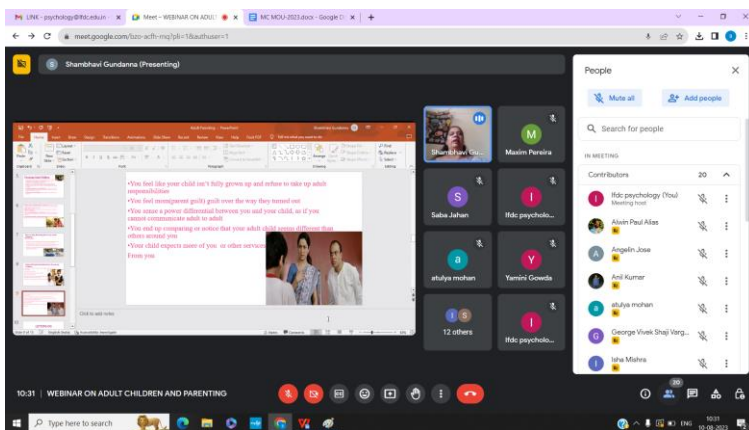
LINK - psychology@ifdc.edu.in
Meet – WEBINAR ON ADULT
MC MOU-2023.docx - Google D
meet.google.com/bzo-acfh-rnq?pli=1&authuser=1

Shambhavi Gundanna (Presenting)

•You feel like your child isn't fully grown up and refuse to take up adult responsibilities
•You feel (omnipotent guilt) guilt over the way they turned out.
•You sense a power differential between you and your child, as if you cannot communicate adult to adult
•You end up comparing or notice that your adult child seems different than others around you
•Your child expects more of you or other services From you

Click to add notes

Shambhavi Gu...
Maxim Pereira
Saba Jahan
Ifdc psycholo...
atulya mohan
Yamini Gowda
12 others
Ifdc psycholo...

People
Mute all
Add people
Search for people
IN MEETING
Contributors 20
Ifdc psychology (You)
Meeting host
Alwin Paul Alias
Angelin Jose
Anil Kumar
atulya mohan
George Vivek Shaji Varg...
Isha Mishra

10:31 | WEBINAR ON ADULT CHILDREN AND PARENTING

Type here to search
ENG 10:31 10-08-2023